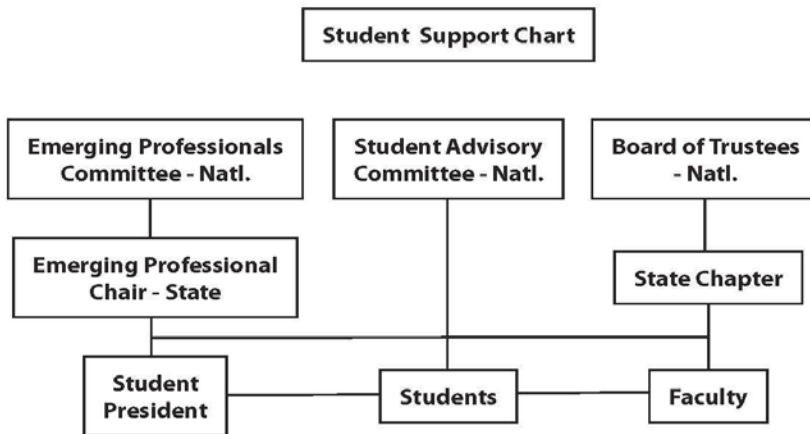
Student Support Chart

Emerging Professionals Committee - Natl.

Student Advisory Committee - Natl.

Board of Trustees - Natl.

Emerging Professional Chair - State

State Chapter

Student President

Students

Faculty